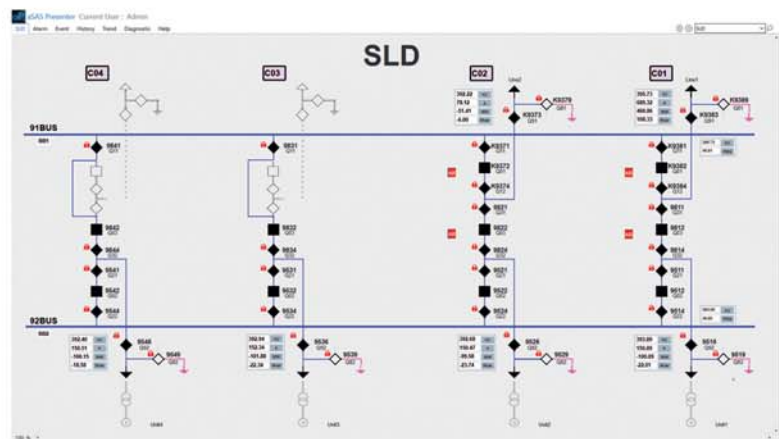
iSAS Presenter Current User : Admin
SLD Alarm Event History Trend Diagnostic Help

SLD

C04

C03

C02

C01

91BUS

92BUS

9541

9542

9544

9541

9542

9544

9546

9549

9531

9532

9534

9531

9532

9534

9536

9539

K9379

K9373

K9371

K9372

K9374

9521

9522

9524

9521

9522

9524

9526

9529

K9389

K9383

K9381

K9382

K9384

9511

9512

9514

9511

9512

9514

9516

9519

Unit4

Unit3

Unit2

Unit1